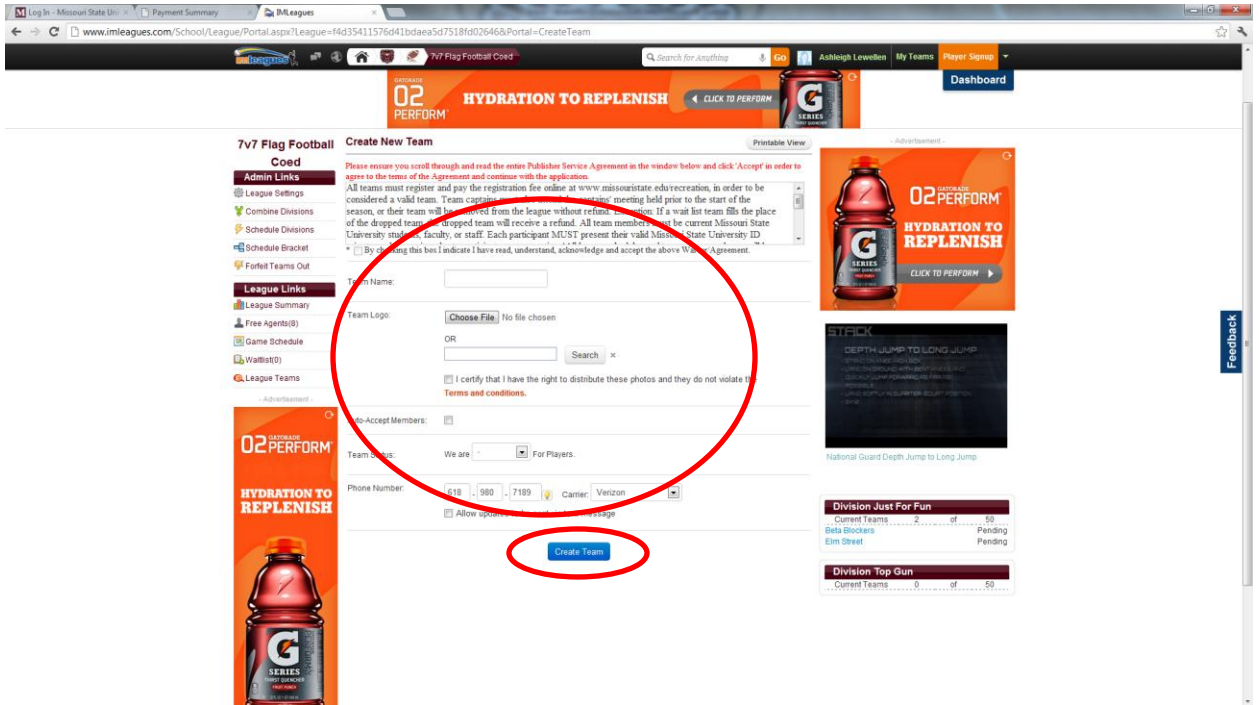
Log In - Missouri State Uni × | Payment Summary × | IMLeagues ×

www.imleagues.com/School/League/Portal.aspx?League=f4d35411576d41bdaea5d7518fd02646&Portal=CreateTeam

imleagues | 7v7 Flag Football Coed | Search for Anything | Go | Ashleigh Lewellen | My Teams | Player Signup

Dashboard

GATORADE 02 PERFORM HYDRATION TO REPLENISH CLICK TO PERFORM G SERIES

7v7 Flag Football Coed

Admin Links
League Settings
Combine Divisions
Schedule Divisions
Schedule Bracket
Forfeit Teams Out

League Links
League Summary
Free Agents(8)
Game Schedule
Waitlist(0)
League Teams

- Advertisement -

GATORADE 02 PERFORM
HYDRATION TO REPLENISH
G SERIES THIRST QUENCHER FRUIT PUNCH

Create New Team

Printable View

Please ensure you scroll through and read the entire Publisher Service Agreement in the window below and click 'Accept' in order to agree to the terms of the Agreement and continue with the application.

All teams must register and pay the registration fee online at www.missouristate.edu/recreation, in order to be considered a valid team. Team captains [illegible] captains' meeting held prior to the start of the season, or their team will be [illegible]oved from the league without refund. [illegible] If a wait list team fills the place of the dropped team, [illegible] dropped team will receive a refund. All team members must be current Missouri State University stude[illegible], faculty, or staff. Each participant MUST present their valid Miss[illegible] State University ID

* By ch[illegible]ing this box I indicate I have read, understand, acknowledge and accept the above W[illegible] Agreement.

Team Name:

Team Logo: Choose File No file chosen

OR

Search ×

I certify that I have the right to distribute these photos and they do not violate th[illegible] Terms and conditions.

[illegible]uto-Accept Members:

Team S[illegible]tus: We are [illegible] For Players.

Phone Number: 618 - 980 - 7189 Carrier: Verizon

Allow update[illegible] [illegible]ssage

Create Team

- Advertisement -

GATORADE 02 PERFORM HYDRATION TO REPLENISH CLICK TO PERFORM G SERIES

STACK
DEPTH JUMP TO LONG JUMP

National Guard Depth Jump to Long Jump

Feedback

Division Just For Fun
| Current Teams | 2 | of | 50 |
|---|---|---|---|
| Beta Blockers | | | Pending |
| Elm Street | | | Pending |

Division Top Gun
| Current Teams | 0 | of | 50 |
|---|---|---|---|